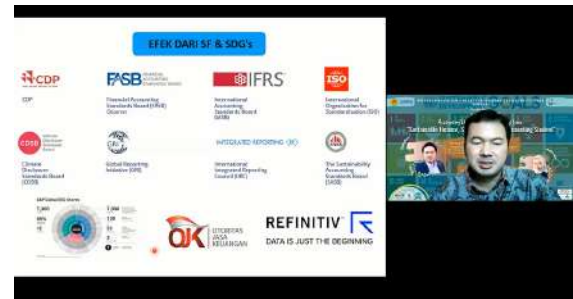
EFEK DARI SF & SDG's

CDP

CDP

FASB

Financial Accounting Standards Board (FASB)

IFRS

International Accounting Standards Board (IASB)

ISO

International Organization for Standardization (ISO)

CDSB

Climate Disclosure Standards Board (CDSB)

Global Reporting Initiative (GRI)

INTEGRATED REPORTING

International Integrated Reporting Council (IIRC)

The Sustainability Accounting Standards Board (SASB)

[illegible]

OJK

OTORITAS JASA KEUANGAN

REFINITIV

DATA IS JUST THE BEGINNING

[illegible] "Sustainable Finance, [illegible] Accounting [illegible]"